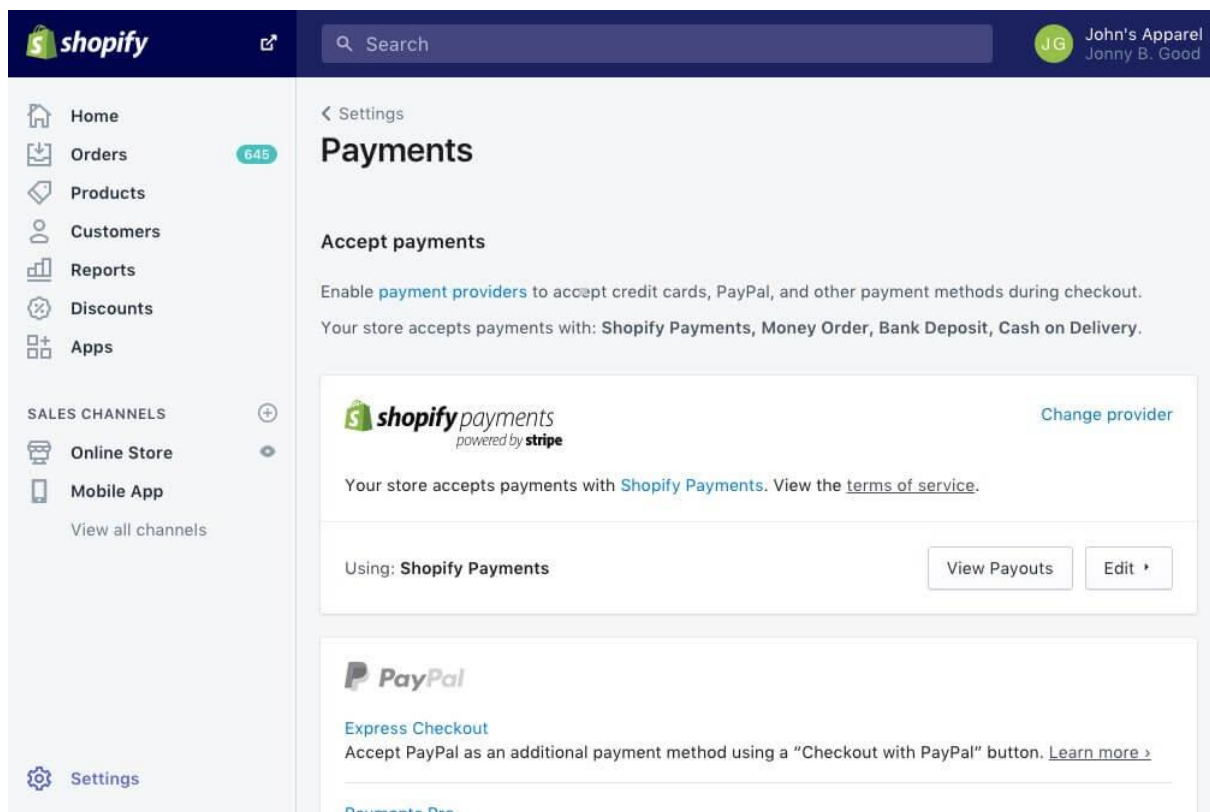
shopify

Search

JG John's Apparel
Jonny B. Good

Home
Orders 645
Products
Customers
Reports
Discounts
Apps

SALES CHANNELS
Online Store
Mobile App
View all channels

Settings

< Settings
Payments

Accept payments

Enable payment providers to accept credit cards, PayPal, and other payment methods during checkout.

Your store accepts payments with: Shopify Payments, Money Order, Bank Deposit, Cash on Delivery.

shopify payments
powered by stripe

Change provider

Your store accepts payments with Shopify Payments. View the terms of service.

Using: Shopify Payments

View Payouts

Edit

PayPal

Express Checkout
Accept PayPal as an additional payment method using a "Checkout with PayPal" button. Learn more ›

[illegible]